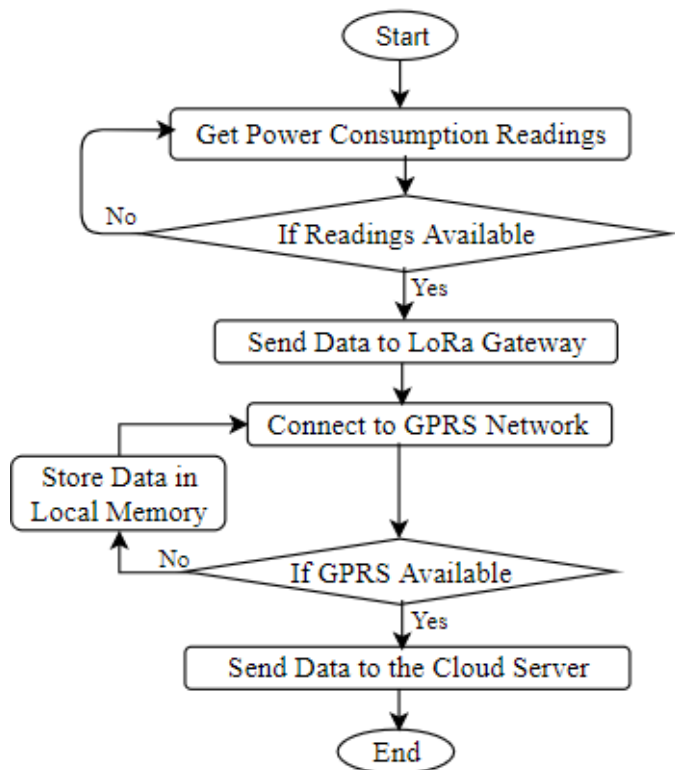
Start

Get Power Consumption Readings

No

If Readings Available

Yes

Send Data to LoRa Gateway

Connect to GPRS Network

Store Data in Local Memory

No

If GPRS Available

Yes

Send Data to the Cloud Server

End